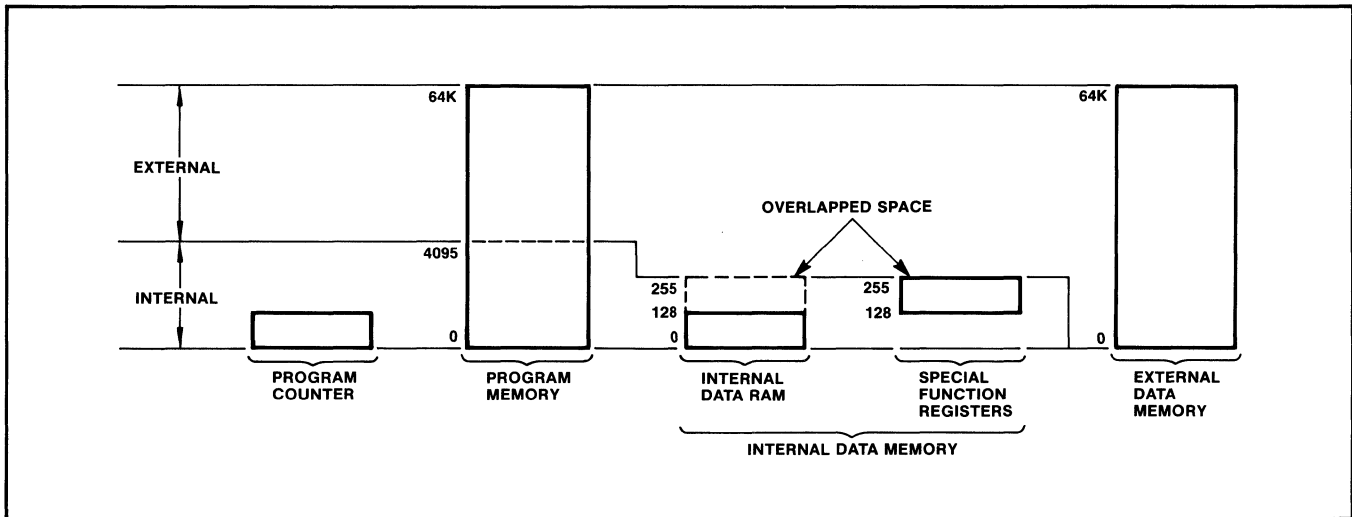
EXTERNAL

INTERNAL

64K

4095

0

OVERLAPPED SPACE

255

128

0

255

128

64K

0

PROGRAM COUNTER

PROGRAM MEMORY

INTERNAL DATA RAM

SPECIAL FUNCTION REGISTERS

EXTERNAL DATA MEMORY

INTERNAL DATA MEMORY